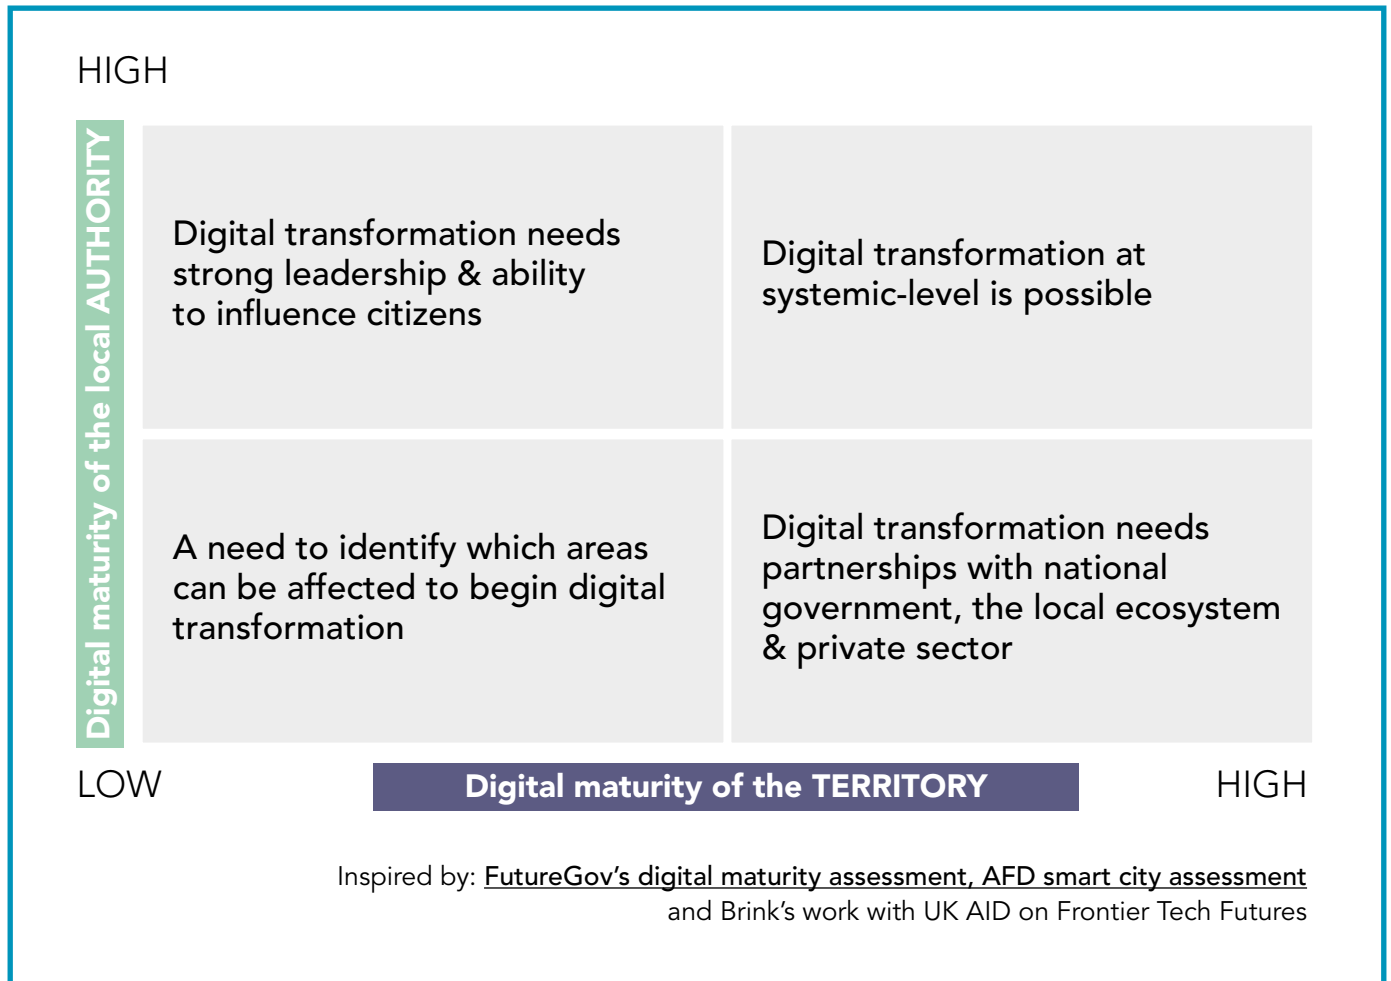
HIGH

Digital maturity of the local AUTHORITY

Digital transformation needs strong leadership & ability to influence citizens

Digital transformation at systemic-level is possible

A need to identify which areas can be affected to begin digital transformation

Digital transformation needs partnerships with national government, the local ecosystem & private sector

LOW

Digital maturity of the TERRITORY

HIGH

Inspired by: FutureGov's digital maturity assessment, AFD smart city assessment and Brink's work with UK AID on Frontier Tech Futures